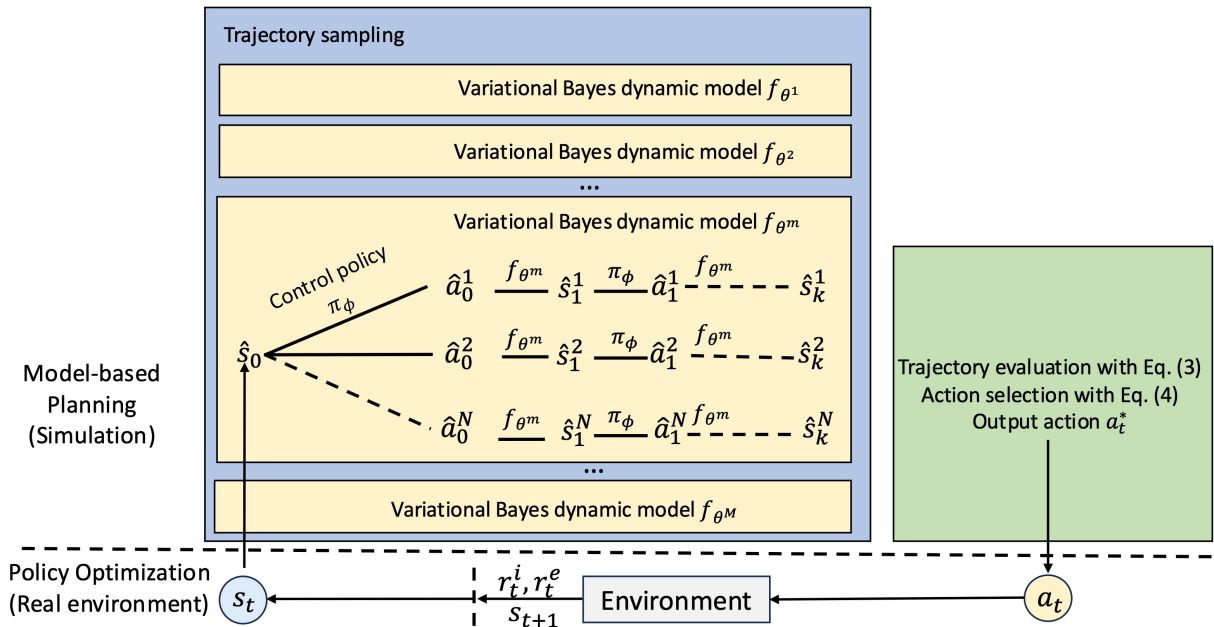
Trajectory sampling

Variational Bayes dynamic model $f_{\theta^1}$

Variational Bayes dynamic model $f_{\theta^2}$

...

Variational Bayes dynamic model $f_{\theta^m}$

Control policy $\pi_\phi$

$\hat{s}_0$

$\hat{a}_0^1$ $f_{\theta^m}$ $\hat{s}_1^1$ $\pi_\phi$ $\hat{a}_1^1$ $f_{\theta^m}$ $\hat{s}_k^1$

$\hat{a}_0^2$ $f_{\theta^m}$ $\hat{s}_1^2$ $\pi_\phi$ $\hat{a}_1^2$ $f_{\theta^m}$ $\hat{s}_k^2$

$\hat{a}_0^N$ $f_{\theta^m}$ $\hat{s}_1^N$ $\pi_\phi$ $\hat{a}_1^N$ $f_{\theta^m}$ $\hat{s}_k^N$

...

Variational Bayes dynamic model $f_{\theta^M}$

Model-based Planning (Simulation)

Trajectory evaluation with Eq. (3)
Action selection with Eq. (4)
Output action $a_t^*$

Policy Optimization (Real environment)

$s_t$

$r_t^i, r_t^e$
$s_{t+1}$

Environment

$a_t$